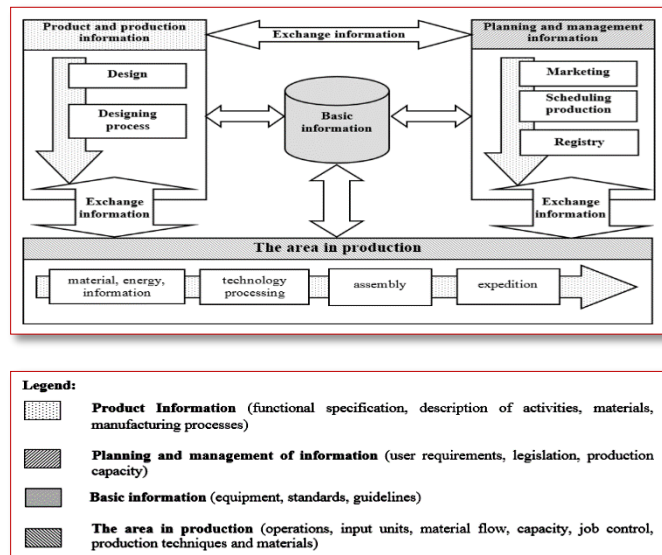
Product and production information

Exchange information

Planning and management information

Design

Designing process

Basic information

Marketing

Scheduling production

Registry

Exchange information

Exchange information

The area in production

material, energy, information

technology processing

assembly

expedition

Legend:

**Product Information** (functional specification, description of activities, materials, manufacturing processes)

**Planning and management of information** (user requirements, legislation, production capacity)

**Basic information** (equipment, standards, guidelines)

**The area in production** (operations, input units, material flow, capacity, job control, production techniques and materials)